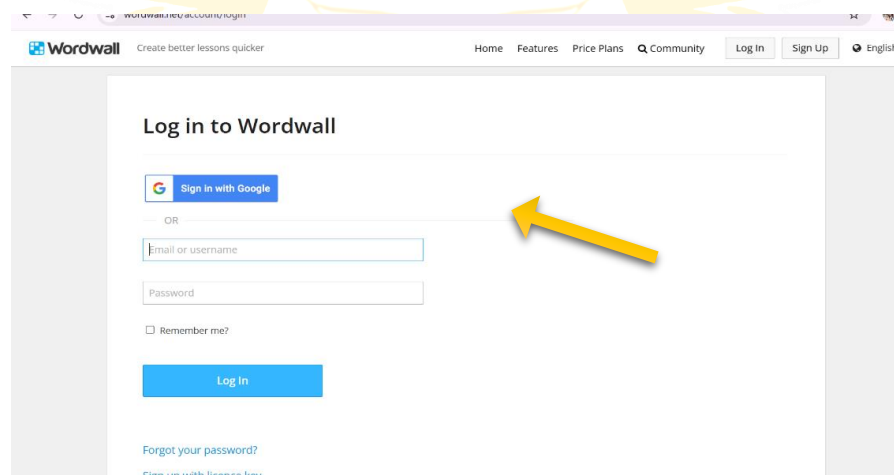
wordwall.net/account/login

Wordwall Create better lessons quicker

Home Features Price Plans Community Log In Sign Up English

Log in to Wordwall

Sign in with Google

OR

Email or username

Password

Remember me?

Log In

Forgot your password?

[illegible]